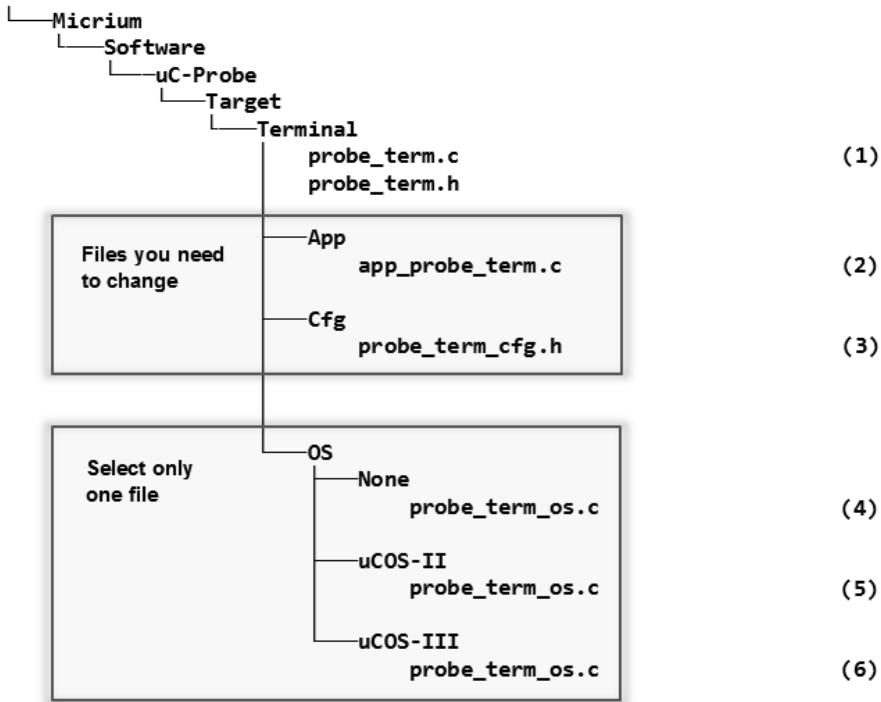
Micrium
Software
uC-Probe
Target
Terminal
probe_term.c (1)
probe_term.h

Files you need to change
App
app_probe_term.c (2)
Cfg
probe_term_cfg.h (3)

Select only one file
OS
None
probe_term_os.c (4)
uCOS-II
probe_term_os.c (5)
uCOS-III
probe_term_os.c (6)